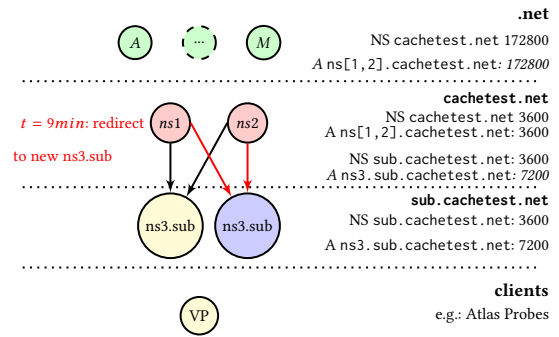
$A$ ... $M$

.net

NS cachetest.net 172800

$A$ ns[1,2].cachetest.net: $172800$

$t = 9min$: redirect to new ns3.sub

$ns1$ $ns2$

cachetest.net

NS cachetest.net 3600

A ns[1,2].cachetest.net: 3600

NS sub.cachetest.net: 3600

$A$ ns3.sub.cachetest.net: $7200$

ns3.sub ns3.sub

sub.cachetest.net

NS sub.cachetest.net: 3600

A ns3.sub.cachetest.net: 7200

VP

clients

e.g.: Atlas Probes